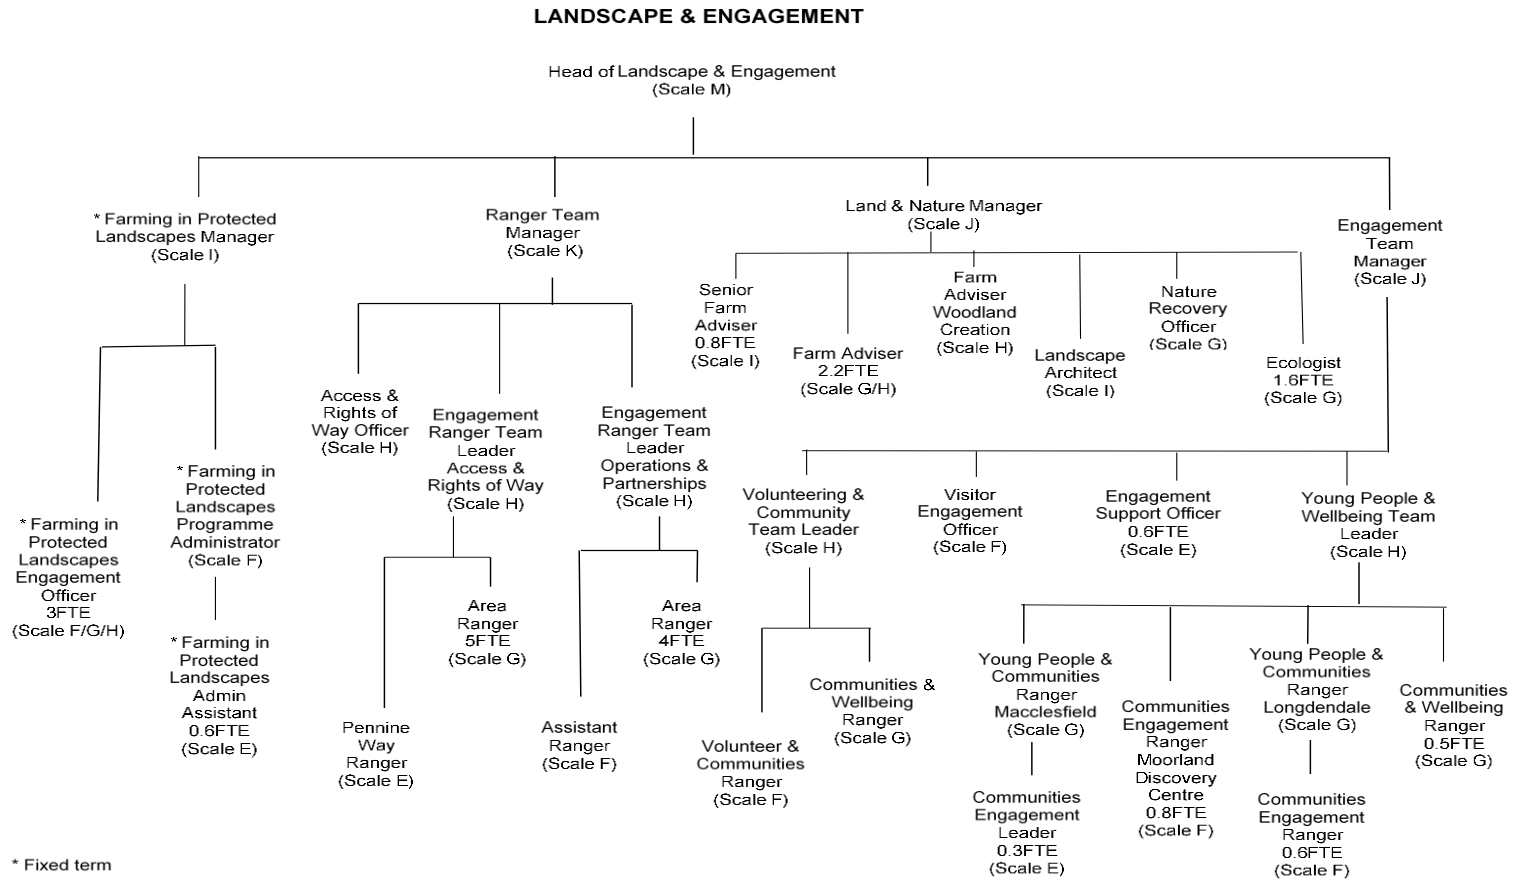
LANDSCAPE & ENGAGEMENT

Head of Landscape & Engagement (Scale M)

* Farming in Protected Landscapes Manager (Scale I)

Ranger Team Manager (Scale K)

Land & Nature Manager (Scale J)

Engagement Team Manager (Scale J)

Senior Farm Adviser 0.8FTE (Scale I)

Farm Adviser 2.2FTE (Scale G/H)

Farm Adviser Woodland Creation (Scale H)

Landscape Architect (Scale I)

Nature Recovery Officer (Scale G)

Ecologist 1.6FTE (Scale G)

Access & Rights of Way Officer (Scale H)

Engagement Ranger Team Leader Access & Rights of Way (Scale H)

Engagement Ranger Team Leader Operations & Partnerships (Scale H)

* Farming in Protected Landscapes Programme Administrator (Scale F)

* Farming in Protected Landscapes Engagement Officer 3FTE (Scale F/G/H)

* Farming in Protected Landscapes Admin Assistant 0.6FTE (Scale E)

Area Ranger 5FTE (Scale G)

Pennine Way Ranger (Scale E)

Area Ranger 4FTE (Scale G)

Assistant Ranger (Scale F)

Volunteering & Community Team Leader (Scale H)

Visitor Engagement Officer (Scale F)

Engagement Support Officer 0.6FTE (Scale E)

Young People & Wellbeing Team Leader (Scale H)

Communities & Wellbeing Ranger (Scale G)

Volunteer & Communities Ranger (Scale F)

Young People & Communities Ranger Macclesfield (Scale G)

Communities Engagement Leader 0.3FTE (Scale E)

Communities Engagement Ranger Moorland Discovery Centre 0.8FTE (Scale F)

Young People & Communities Ranger Longdendale (Scale G)

Communities Engagement Ranger 0.6FTE (Scale F)

Communities & Wellbeing Ranger 0.5FTE (Scale G)

* Fixed term